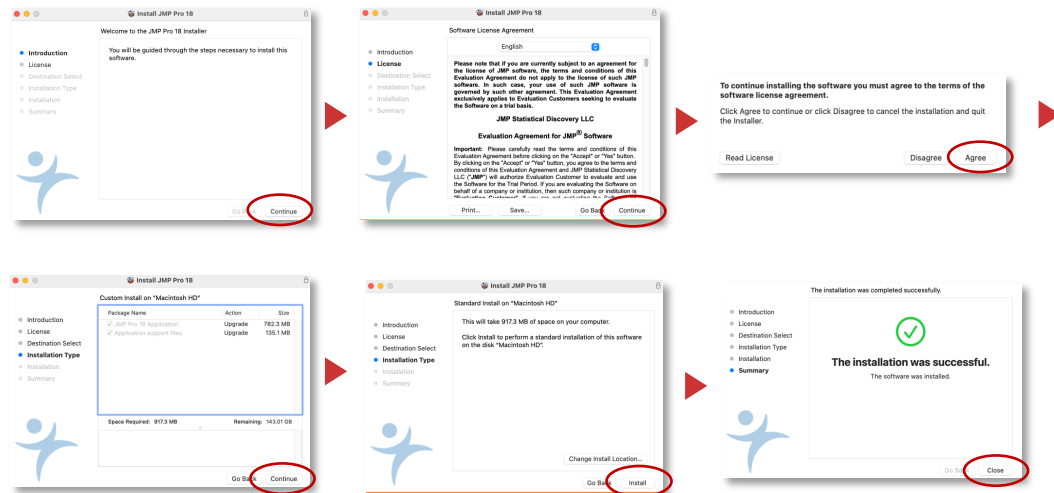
Install JMP Pro 18

Welcome to the JMP Pro 18 Installer

Introduction
License
Destination Select
Installation Type
Installation
Summary

You will be guided through the steps necessary to install this software.

Go Back
Continue

Install JMP Pro 18

Software License Agreement

Introduction
License
Destination Select
Installation Type
Installation
Summary

English

Please note that if you are currently subject to an agreement for the license of JMP software, the terms and conditions of this Evaluation Agreement do not apply to the license of such JMP software. In such case, your use of such JMP software is governed by such other agreement. This Evaluation Agreement exclusively applies to Evaluation Customers seeking to evaluate the Software on a trial basis.

JMP Statistical Discovery LLC

Evaluation Agreement for JMP® Software

Important: Please carefully read the terms and conditions of this Evaluation Agreement before clicking on the "Accept" or "Yes" button. By clicking on the "Accept" or "Yes" button, you agree to the terms and conditions of this Evaluation Agreement and JMP Statistical Discovery LLC ("JMP") will authorize Evaluation Customer to evaluate and use the Software for the Trial Period. If you are evaluating the Software on behalf of a company or institution, then such company or institution is "Evaluation Customer". If you are not evaluating the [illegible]

Print...
Save...
Go Back
Continue

To continue installing the software you must agree to the terms of the software license agreement.

Click Agree to continue or click Disagree to cancel the installation and quit the Installer.

Read License
Disagree
Agree

Install JMP Pro 18

Custom Install on "Macintosh HD"

Introduction
License
Destination Select
Installation Type
Installation
Summary

| Package Name | Action | Size |
|---|---|---|
| JMP Pro 18 Application | Upgrade | 782.3 MB |
| Application support files | Upgrade | 135.1 MB |

Space Required: 917.3 MB
Remaining: 143.01 GB

Go Back
Continue

Install JMP Pro 18

Standard Install on "Macintosh HD"

Introduction
License
Destination Select
Installation Type
Installation
Summary

This will take 917.3 MB of space on your computer.

Click Install to perform a standard installation of this software on the disk "Macintosh HD".

Change Install Location...
Go Back
Install

The installation was completed successfully.

Introduction
License
Destination Select
Installation Type
Installation
Summary

The installation was successful.

The software was installed.

Go Back
Close